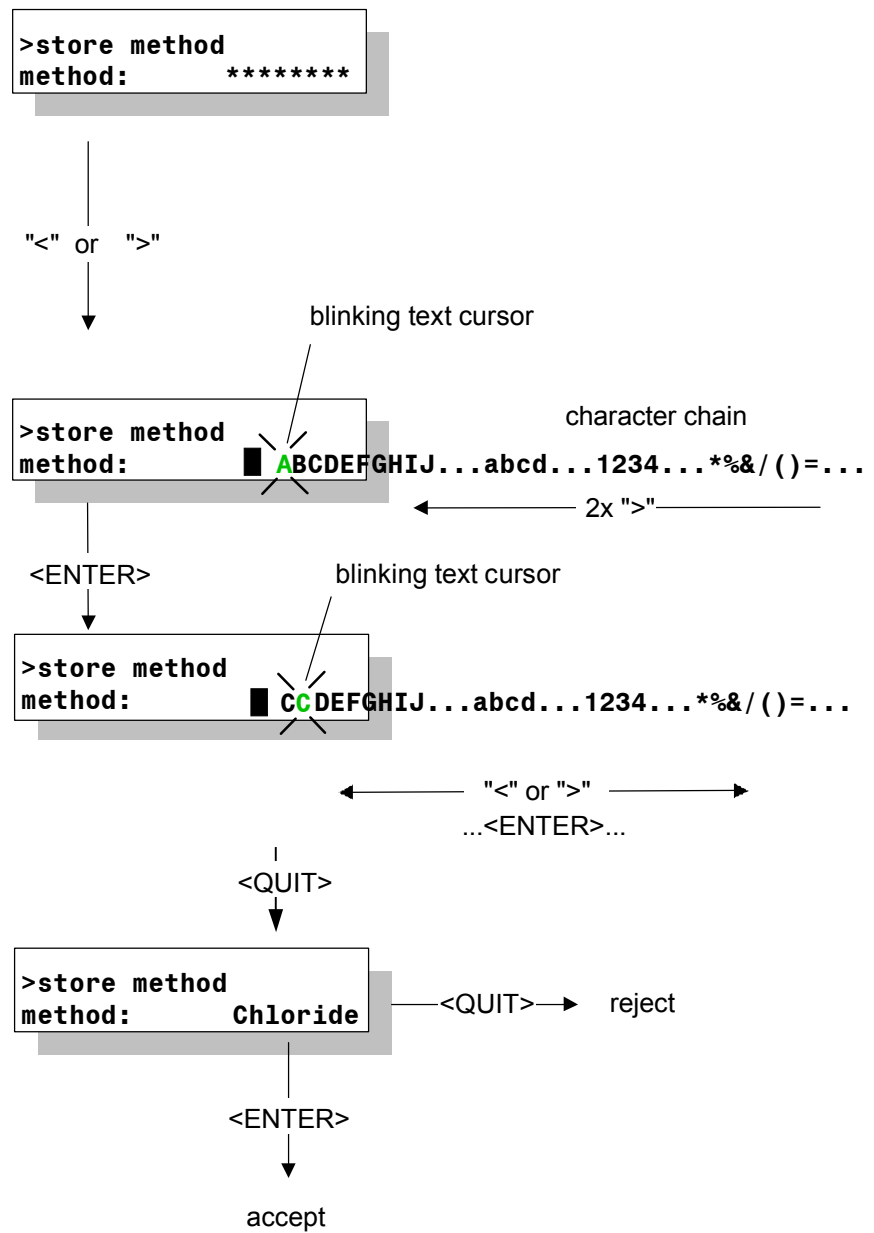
>store method
method: ********

"<" or ">"

blinking text cursor

character chain

>store method
method: ABCDEFGHIJ...abcd...1234...*%&/()=...

2x ">"

<ENTER>

blinking text cursor

>store method
method: CCDEFGHIJ...abcd...1234...*%&/()=...

"<" or ">"
...<ENTER>...

<QUIT>

>store method
method: Chloride

<QUIT> reject

<ENTER>

accept